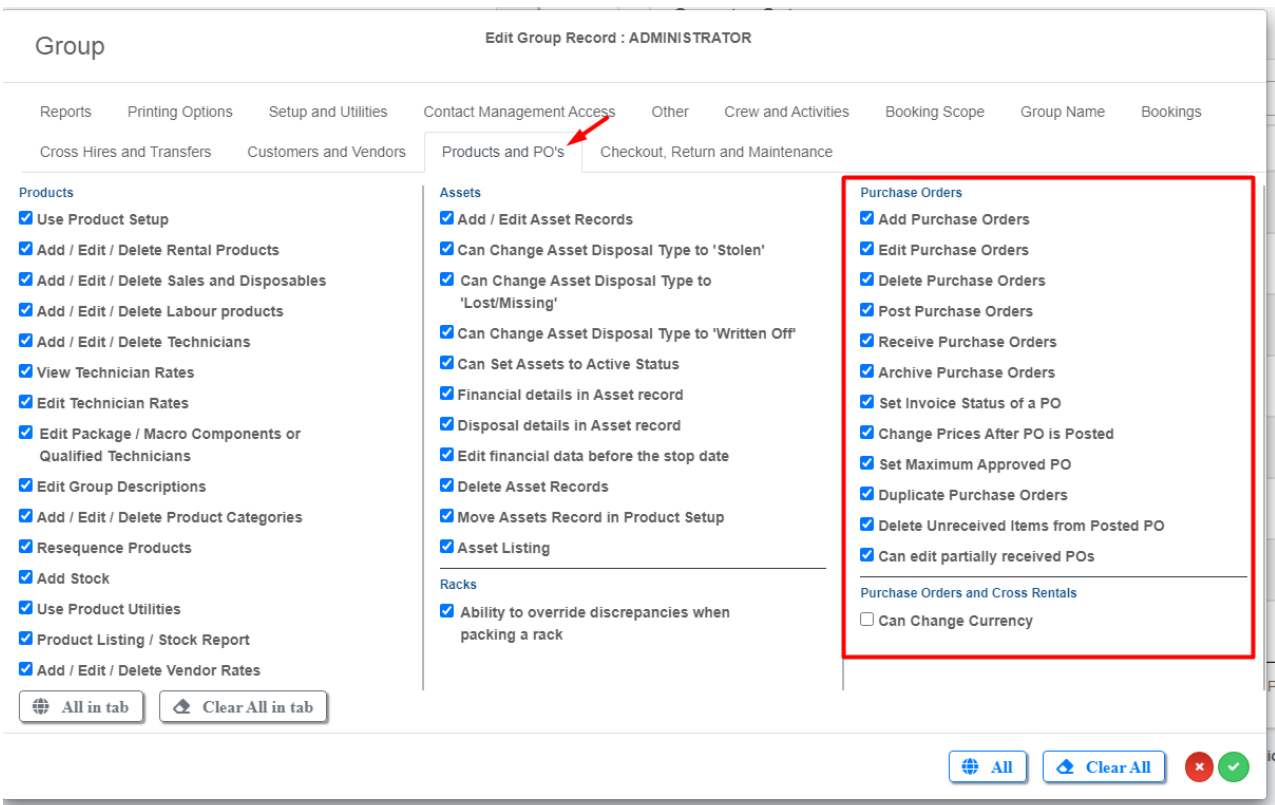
Group

Edit Group Record : ADMINISTRATOR

Reports Printing Options Setup and Utilities Contact Management Access Other Crew and Activities Booking Scope Group Name Bookings

Cross Hires and Transfers Customers and Vendors Products and PO's Checkout, Return and Maintenance

Products
Use Product Setup
Add / Edit / Delete Rental Products
Add / Edit / Delete Sales and Disposables
Add / Edit / Delete Labour products
Add / Edit / Delete Technicians
View Technician Rates
Edit Technician Rates
Edit Package / Macro Components or Qualified Technicians
Edit Group Descriptions
Add / Edit / Delete Product Categories
Resequence Products
Add Stock
Use Product Utilities
Product Listing / Stock Report
Add / Edit / Delete Vendor Rates

Assets
Add / Edit Asset Records
Can Change Asset Disposal Type to 'Stolen'
Can Change Asset Disposal Type to 'Lost/Missing'
Can Change Asset Disposal Type to 'Written Off'
Can Set Assets to Active Status
Financial details in Asset record
Disposal details in Asset record
Edit financial data before the stop date
Delete Asset Records
Move Assets Record in Product Setup
Asset Listing

Racks
Ability to override discrepancies when packing a rack

Purchase Orders
Add Purchase Orders
Edit Purchase Orders
Delete Purchase Orders
Post Purchase Orders
Receive Purchase Orders
Archive Purchase Orders
Set Invoice Status of a PO
Change Prices After PO is Posted
Set Maximum Approved PO
Duplicate Purchase Orders
Delete Unreceived Items from Posted PO
Can edit partially received POs

Purchase Orders and Cross Rentals
Can Change Currency

All in tab Clear All in tab

All Clear All